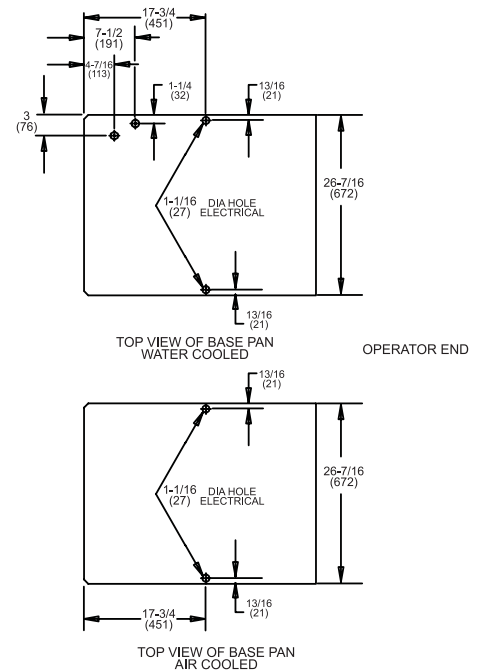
17-3/4
(451)
7-1/2
(191)
4-7/16
(113)
1-1/4
(32)
13/16
(21)
3
(76)
26-7/16
(672)
1-1/16
(27)
DIA HOLE
ELECTRICAL
13/16
(21)

TOP VIEW OF BASE PAN
WATER COOLED

OPERATOR END

13/16
(21)
26-7/16
(672)
1-1/16
(27)
DIA HOLE
ELECTRICAL
13/16
(21)
17-3/4
(451)

TOP VIEW OF BASE PAN
AIR COOLED